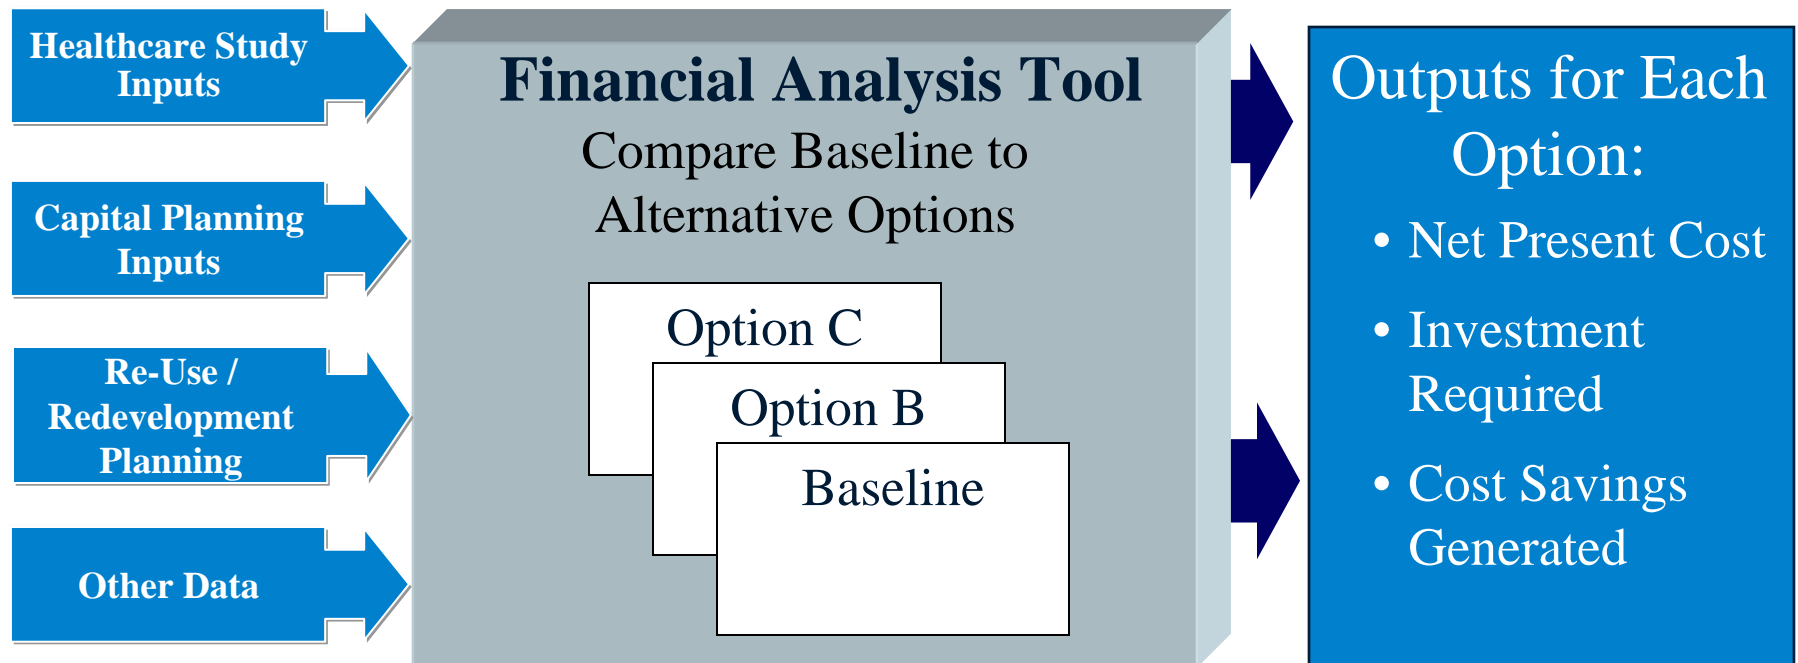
Healthcare Study Inputs

Capital Planning Inputs

Re-Use / Redevelopment Planning

Other Data

Financial Analysis Tool

Compare Baseline to Alternative Options

Option C

Option B

Baseline

Outputs for Each Option:

• Net Present Cost

• Investment Required

• Cost Savings Generated